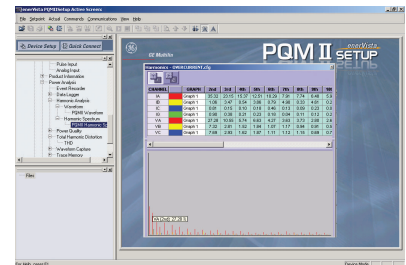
EnerVista PQMII Setup Active Screens

File Setpoint Actual Commands Communications View Help

Device Setup | Quick Connect

Pulse Input
Analog Input
Product Information
Power Analysis
Event Recorder
Data Logger
Harmonic Analysis
Waveform
PQMII Waveform
Harmonic Spectrum
PQMII Harmonic Sp
Power Quality
Total Harmonic Distortion
THD
Waveform Capture
Trace Memory

Files

GE Multilin

PQM II SETUP

enerVista

Harmonics - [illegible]

| CHANNEL | GRAPH | 2nd | 3rd | 4th | 5th | 6th | 7th | 8th | 9th |
|---|---|---|---|---|---|---|---|---|---|
| IA | Graph 1 | 35.32 | 23.15 | 15.37 | 12.51 | 10.29 | 7.36 | 7.74 | 6.48 |
| IB | Graph 1 | 1.06 | 3.47 | 0.54 | 3.98 | 0.79 | 4.56 | 0.33 | 4.01 |
| IC | Graph 1 | 0.81 | 0.10 | 0.10 | 0.18 | 0.46 | 0.13 | 0.09 | 0.33 |
| IN | Graph 1 | 0.06 | 0.38 | 0.21 | 0.23 | 0.10 | 0.14 | 0.11 | 0.12 |
| VA | Graph 1 | 27.28 | 10.55 | 5.74 | 6.63 | 4.27 | 3.63 | 2.72 | 2.66 |
| VB | Graph 1 | 7.32 | 2.81 | 1.02 | 1.64 | 1.07 | 1.17 | 0.44 | 0.81 |
| VC | Graph 1 | 7.08 | 2.93 | 1.62 | 1.67 | 1.11 | 1.12 | 1.15 | 0.69 |

H 2nd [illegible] 27.28 %

For Help, press F1

Device Mode